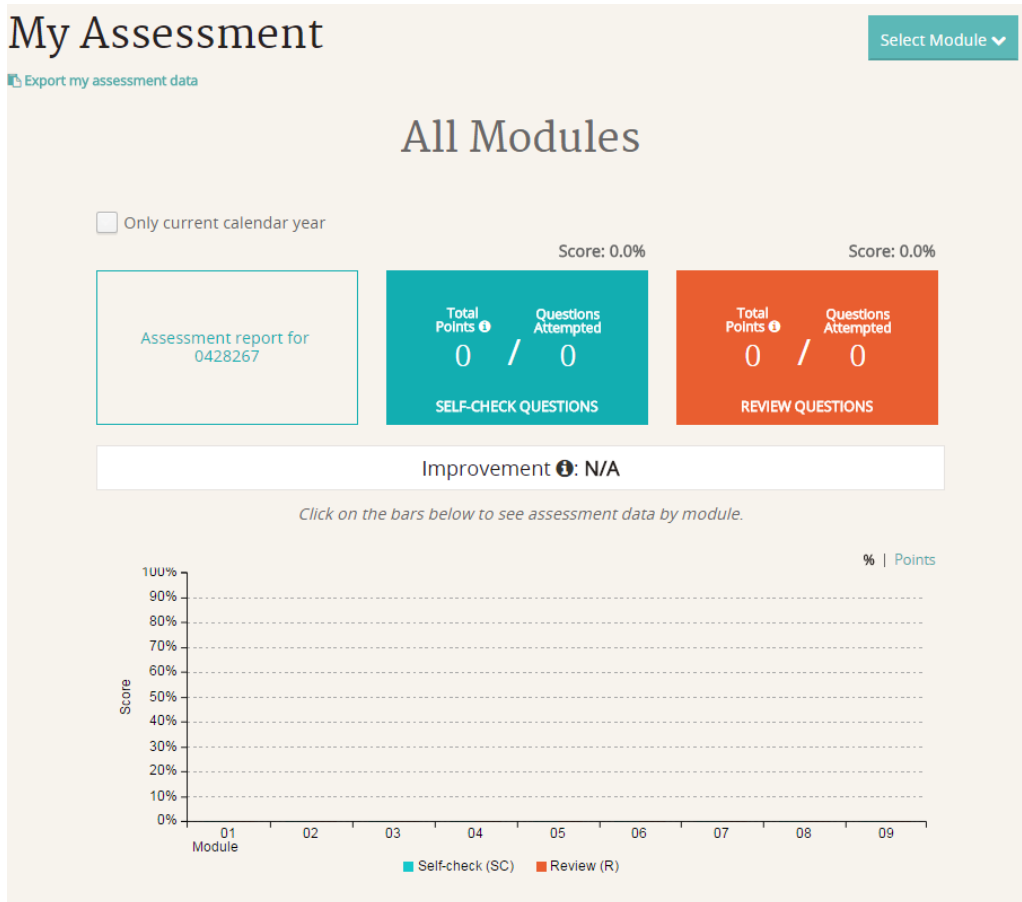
My Assessment

Select Module

Export my assessment data

All Modules

Only current calendar year

Score: 0.0%

Score: 0.0%

Assessment report for 0428267

Total Points

Questions Attempted

0 / 0

SELF-CHECK QUESTIONS

Total Points

Questions Attempted

0 / 0

REVIEW QUESTIONS

Improvement: N/A

Click on the bars below to see assessment data by module.

% | Points

100%
90%
80%
70%
60%
50%
40%
30%
20%
10%
0%

Score

01
Module
02
03
04
05
06
07
08
09

Self-check (SC)
Review (R)